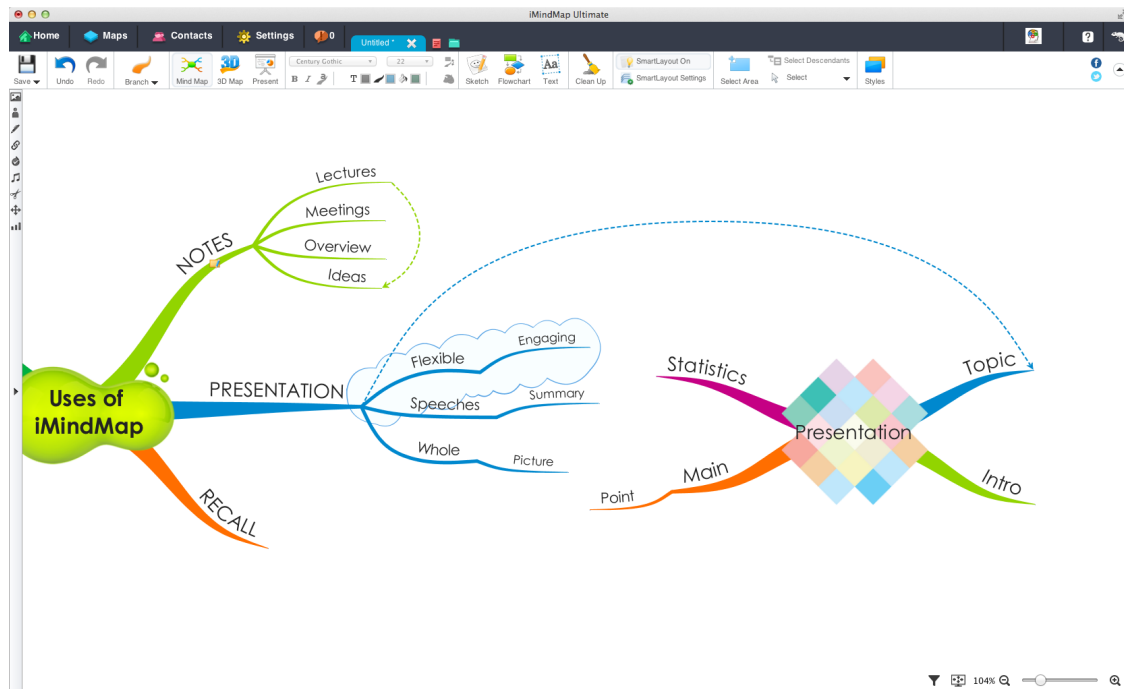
iMindMap Ultimate

Home Maps Contacts Settings 0 Untitled *

Save Undo Redo Branch Mind Map 3D Map Present Century Gothic 22 B I T Sketch Flowchart Text Clean Up SmartLayout On SmartLayout Settings Select Area Select Descendants Select Styles

Lectures
Meetings
Overview
Ideas
NOTES

Uses of iMindMap

PRESENTATION
Flexible
Engaging
Speeches
Summary
Whole
Picture

RECALL

Statistics
Topic
Presentation
Main
Point
Intro

104%